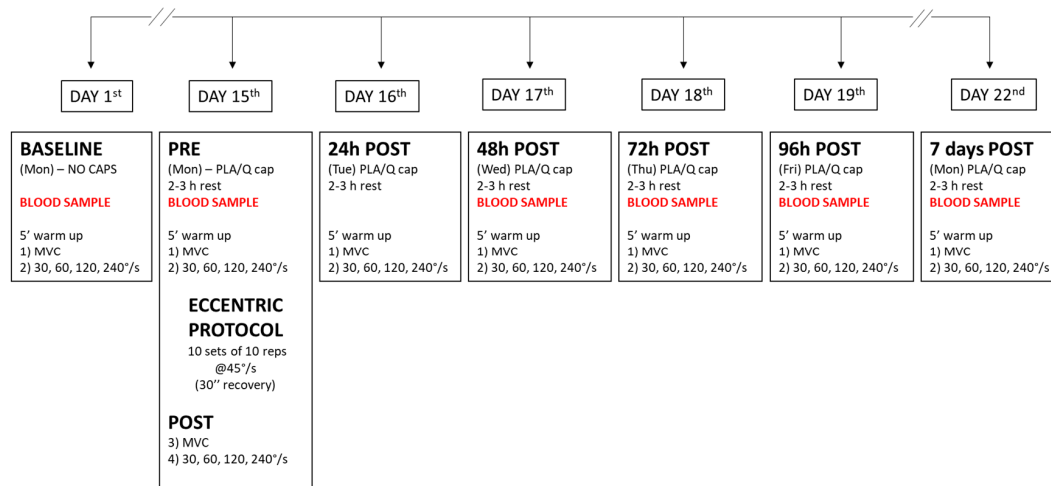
DAY 1$^{st}$

DAY 15$^{th}$

DAY 16$^{th}$

DAY 17$^{th}$

DAY 18$^{th}$

DAY 19$^{th}$

DAY 22$^{nd}$

BASELINE
(Mon) – NO CAPS

BLOOD SAMPLE

5' warm up
1) MVC
2) 30, 60, 120, 240°/s

PRE
(Mon) – PLA/Q cap
2-3 h rest
BLOOD SAMPLE

5' warm up
1) MVC
2) 30, 60, 120, 240°/s

ECCENTRIC PROTOCOL
10 sets of 10 reps @45°/s
(30'' recovery)

POST
3) MVC
4) 30, 60, 120, 240°/s

24h POST
(Tue) PLA/Q cap
2-3 h rest

5' warm up
1) MVC
2) 30, 60, 120, 240°/s

48h POST
(Wed) PLA/Q cap
2-3 h rest
BLOOD SAMPLE

5' warm up
1) MVC
2) 30, 60, 120, 240°/s

72h POST
(Thu) PLA/Q cap
2-3 h rest
BLOOD SAMPLE

5' warm up
1) MVC
2) 30, 60, 120, 240°/s

96h POST
(Fri) PLA/Q cap
2-3 h rest
BLOOD SAMPLE

5' warm up
1) MVC
2) 30, 60, 120, 240°/s

7 days POST
(Mon) PLA/Q cap
2-3 h rest
BLOOD SAMPLE

5' warm up
1) MVC
2) 30, 60, 120, 240°/s